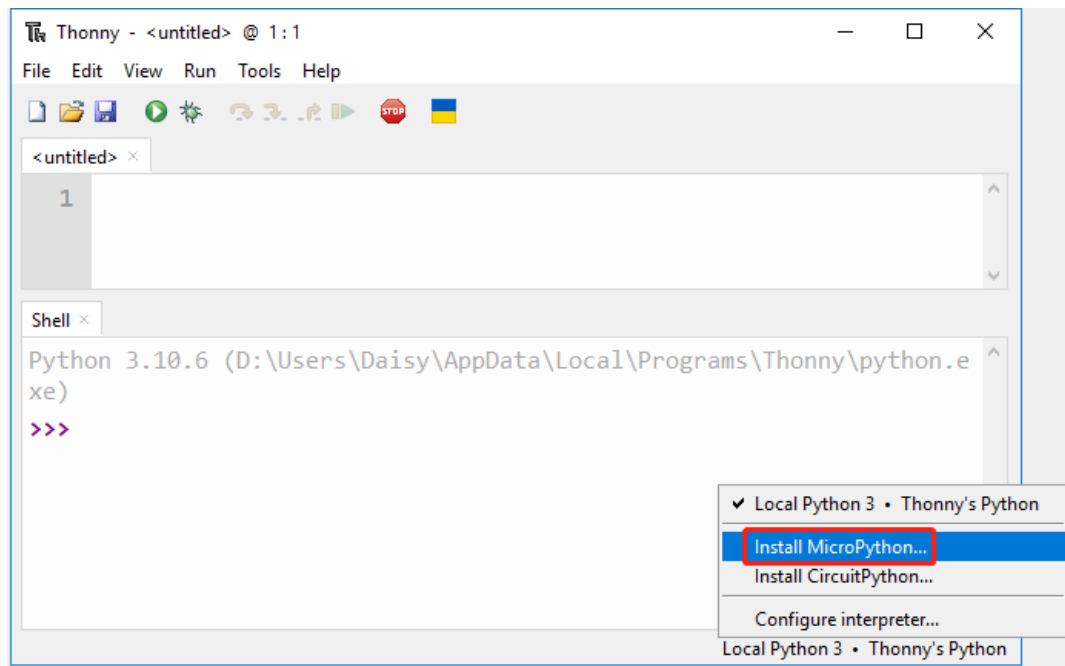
Thonny - <untitled> @ 1 : 1

File Edit View Run Tools Help

STOP

<untitled> ×

1

Shell ×

Python 3.10.6 (D:\Users\Daisy\AppData\Local\Programs\Thonny\python.exe)

>>>

✔ Local Python 3 • Thonny's Python

Install MicroPython...

Install CircuitPython...

Configure interpreter...

Local Python 3 • Thonny's Python